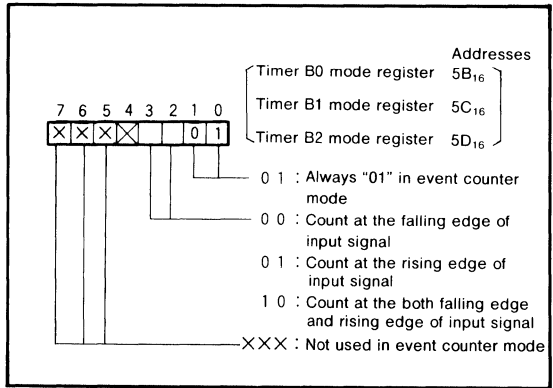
Addresses

Timer B0 mode register $5B_{16}$

Timer B1 mode register $5C_{16}$

Timer B2 mode register $5D_{16}$

7 6 5 4 3 2 1 0

× × × × 0 1

0 1 : Always "01" in event counter mode

0 0 : Count at the falling edge of input signal

0 1 : Count at the rising edge of input signal

1 0 : Count at the both falling edge and rising edge of input signal

××× : Not used in event counter mode